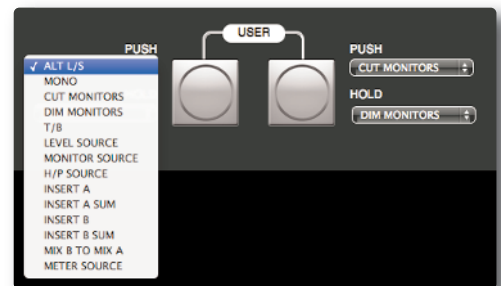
USER

PUSH

✓ ALT L/S
MONO
CUT MONITORS
DIM MONITORS
T/B
LEVEL SOURCE
MONITOR SOURCE
H/P SOURCE
INSERT A
INSERT A SUM
INSERT B
INSERT B SUM
MIX B TO MIX A
METER SOURCE

PUSH
CUT MONITORS

HOLD
DIM MONITORS